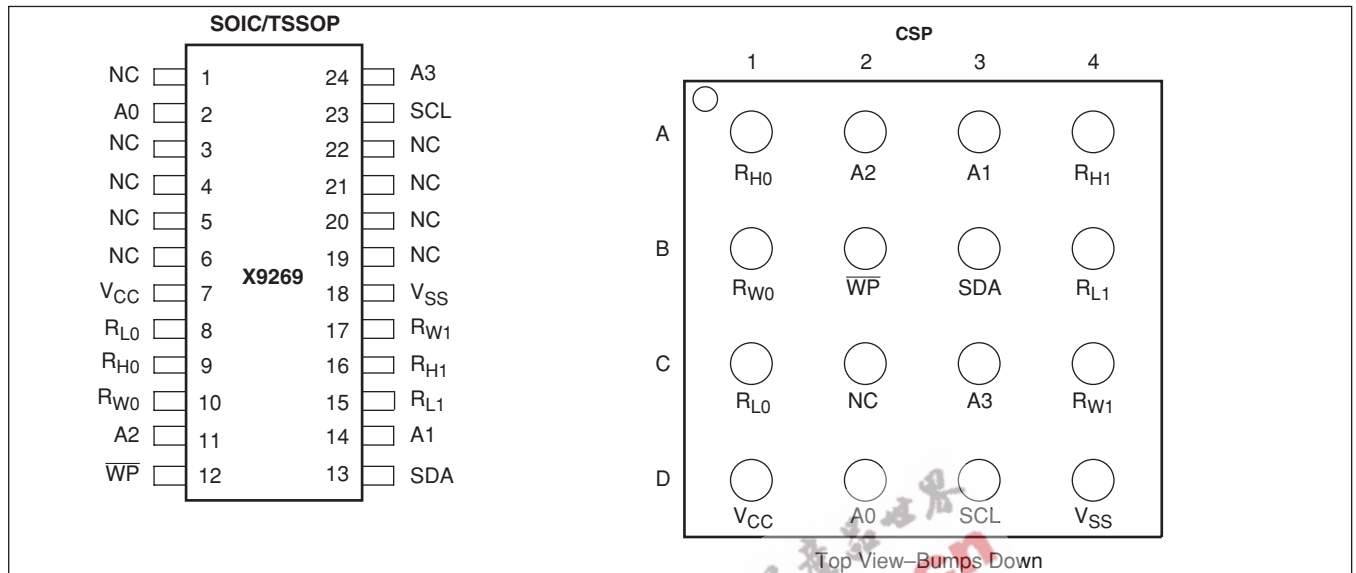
SOIC/TSSOP

| | | | |
|---|---|---|---|
| NC | 1 | 24 | A3 |
| A0 | 2 | 23 | SCL |
| NC | 3 | 22 | NC |
| NC | 4 | 21 | NC |
| NC | 5 | 20 | NC |
| NC | 6 | 19 | NC |
| $V_{CC}$ | 7 | 18 | $V_{SS}$ |
| $R_{L0}$ | 8 | 17 | $R_{W1}$ |
| $R_{H0}$ | 9 | 16 | $R_{H1}$ |
| $R_{W0}$ | 10 | 15 | $R_{L1}$ |
| A2 | 11 | 14 | A1 |
| $\overline{WP}$ | 12 | 13 | SDA |

X9269

CSP

| | 1 | 2 | 3 | 4 |
|---|---|---|---|---|
| A | $R_{H0}$ | A2 | A1 | $R_{H1}$ |
| B | $R_{W0}$ | $\overline{WP}$ | SDA | $R_{L1}$ |
| C | $R_{L0}$ | NC | A3 | $R_{W1}$ |
| D | $V_{CC}$ | A0 | SCL | $V_{SS}$ |

Top View–Bumps Down